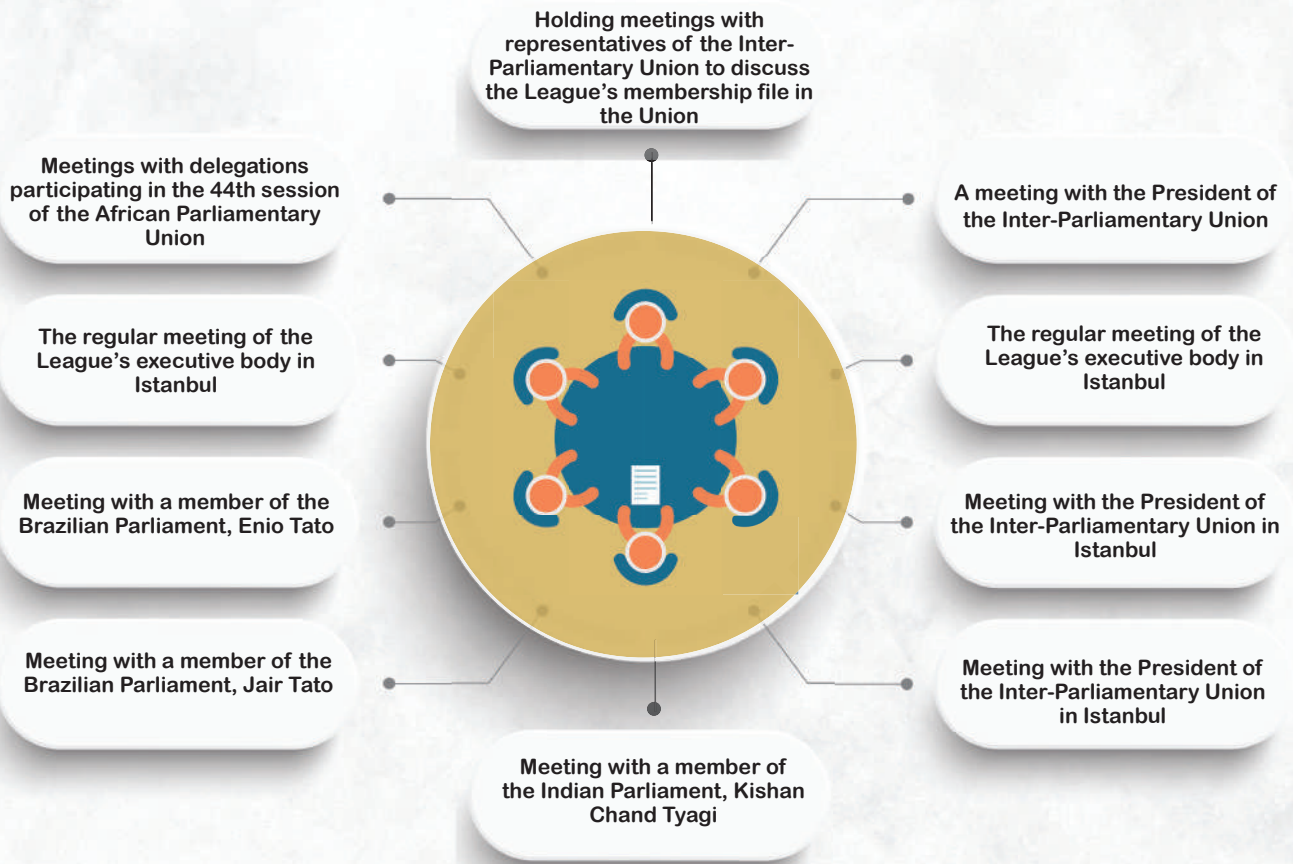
Holding meetings with representatives of the Inter-Parliamentary Union to discuss the League's membership file in the Union

Meetings with delegations participating in the 44th session of the African Parliamentary Union

A meeting with the President of the Inter-Parliamentary Union

The regular meeting of the League's executive body in Istanbul

The regular meeting of the League's executive body in Istanbul

Meeting with a member of the Brazilian Parliament, Enio Tato

Meeting with the President of the Inter-Parliamentary Union in Istanbul

Meeting with a member of the Brazilian Parliament, Jair Tato

Meeting with the President of the Inter-Parliamentary Union in Istanbul

Meeting with a member of the Indian Parliament, Kishan Chand Tyagi